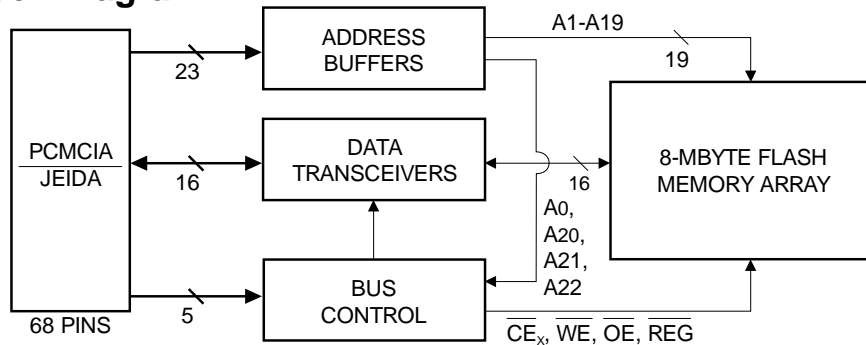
ADDRESS BUFFERS

A1-A19

19

23

PCMCIA
JEIDA

DATA TRANSCEIVERS

16

16

8-MBYTE FLASH MEMORY ARRAY

A0, A20, A21, A22

BUS CONTROL

5

68 PINS

$\overline{CE_X}$, $\overline{WE}$, $\overline{OE}$, $\overline{REG}$